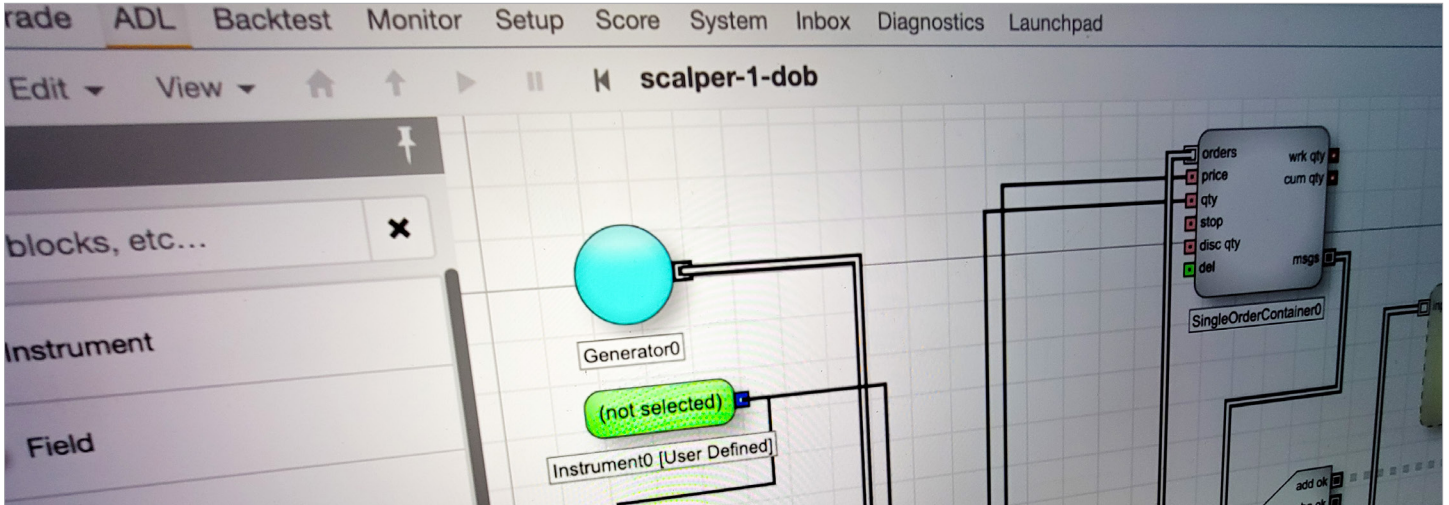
rade ADL Backtest Monitor Setup Score System Inbox Diagnostics Launchpad

Edit View scalper-1-dob

blocks, etc...

Instrument

Field

Generator0

(not selected)

Instrument0 [User Defined]

orders
price
qty
stop
disc qty
del
wrk qty
cum qty
msgs

SingleOrderContainer0

add ok
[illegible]